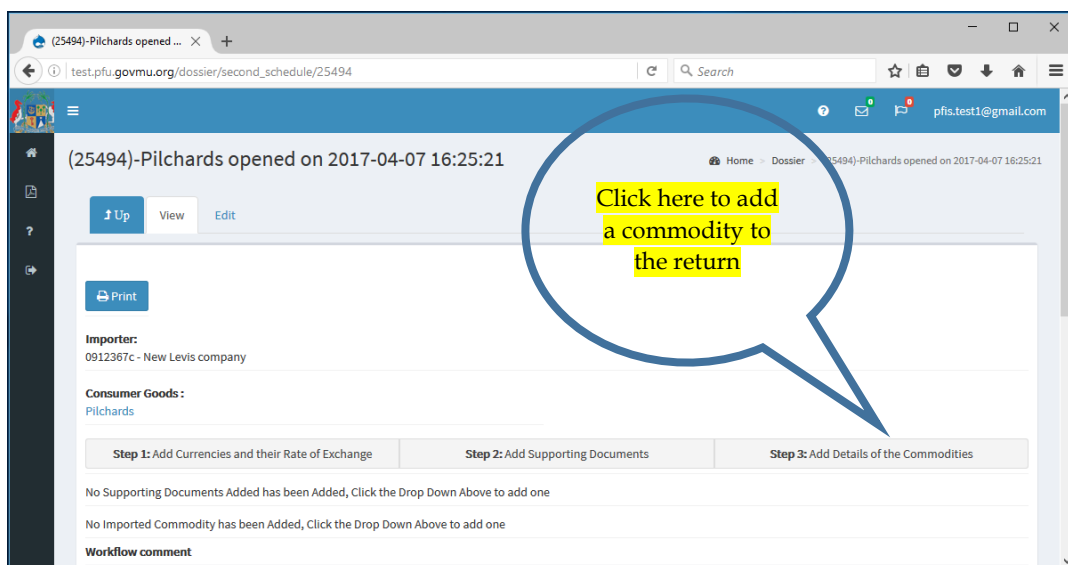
(25494)-Pilchards opened ... ×

test.pfu.govmu.org/dossier/second_schedule/25494

Search

0 0 pfis.test1@gmail.com

(25494)-Pilchards opened on 2017-04-07 16:25:21

Home > Dossier > (25494)-Pilchards opened on 2017-04-07 16:25:21

Click here to add a commodity to the return

Up View Edit

Print

Importer:
0912367c - New Levis company

Consumer Goods :
Pilchards

| Step 1: Add Currencies and their Rate of Exchange | Step 2: Add Supporting Documents | Step 3: Add Details of the Commodities |
|---|---|---|

No Supporting Documents Added has been Added, Click the Drop Down Above to add one

No Imported Commodity has been Added, Click the Drop Down Above to add one

Workflow comment